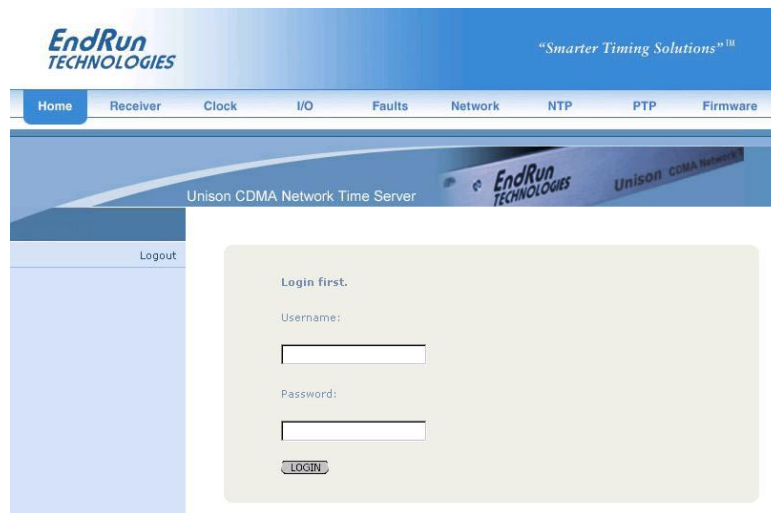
EndRun TECHNOLOGIES

"Smarter Timing Solutions"™

Home Receiver Clock I/O Faults Network NTP PTP Firmware

Unison CDMA Network Time Server

EndRun TECHNOLOGIES Unison CDMA Network T

Logout

Login first.

Username:

Password:

LOGIN